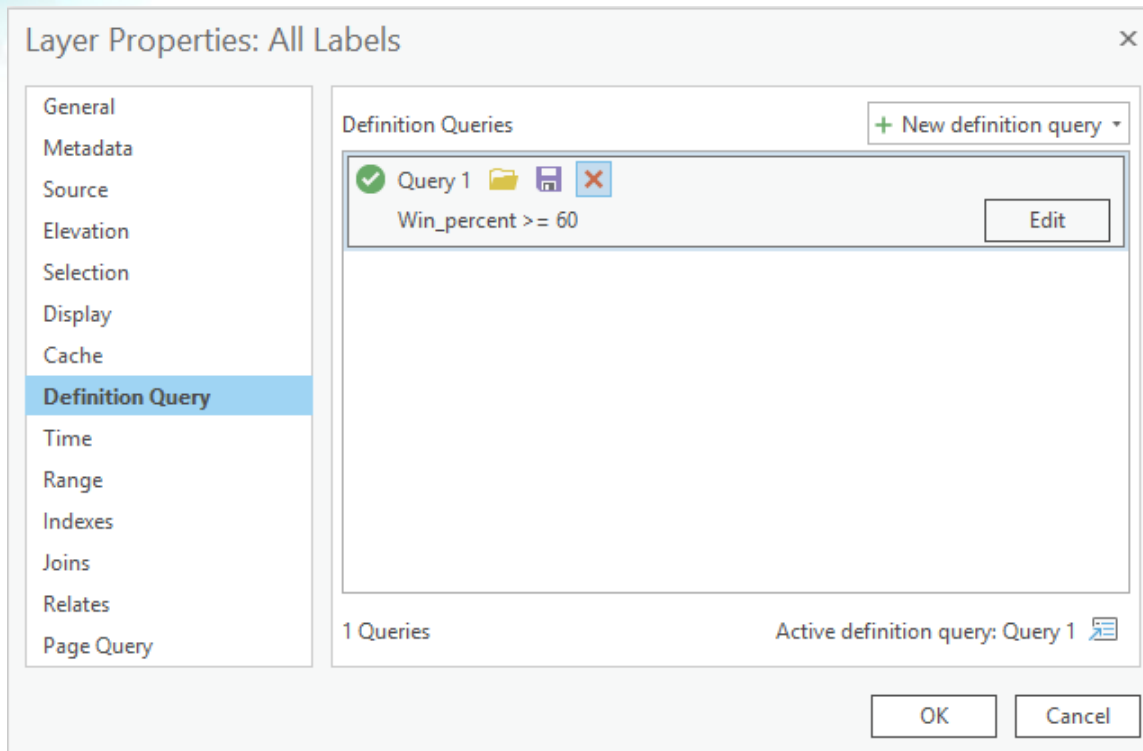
Layer Properties: All Labels

×

General
Metadata
Source
Elevation
Selection
Display
Cache
Definition Query
Time
Range
Indexes
Joins
Relates
Page Query

Definition Queries

+ New definition query

Query 1

Win_percent >= 60

Edit

1 Queries

Active definition query: Query 1

OK

Cancel